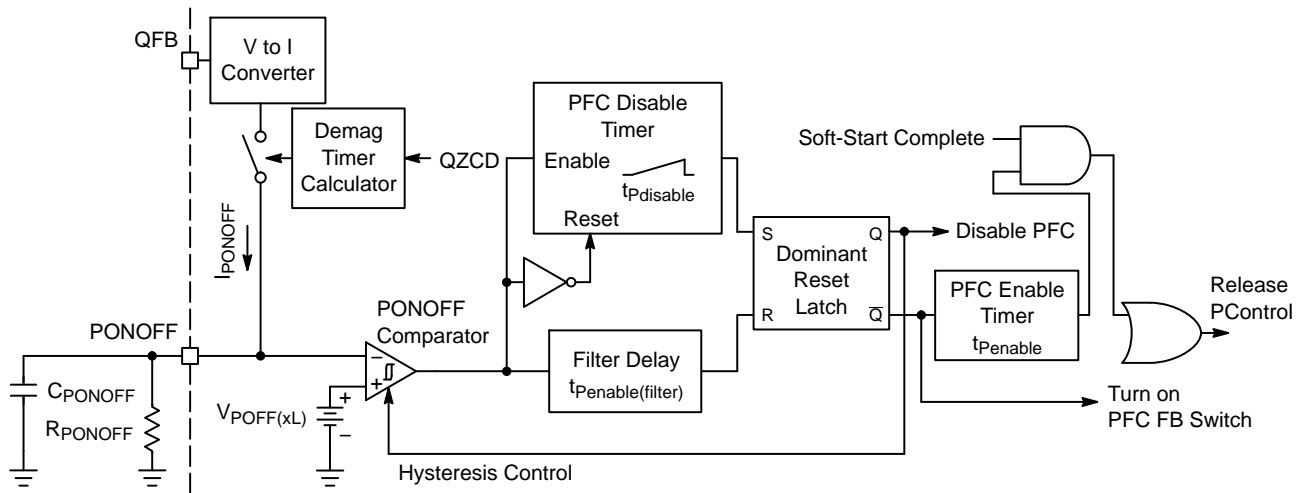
QFB

V to I Converter

Demag Timer Calculator

QZCD

PFC Disable Timer

Enable

$t_{Pdisable}$

Reset

Soft-Start Complete

S

Q

Disable PFC

Dominant Reset Latch

R

$\overline{Q}$

PFC Enable Timer

$t_{Penable}$

Release PControl

$I_{PONOFF}$

PONOFF

PONOFF Comparator

Filter Delay

$t_{Penable(filter)}$

$C_{PONOFF}$

$R_{PONOFF}$

$V_{POFF(xL)}$

Turn on PFC FB Switch

Hysteresis Control